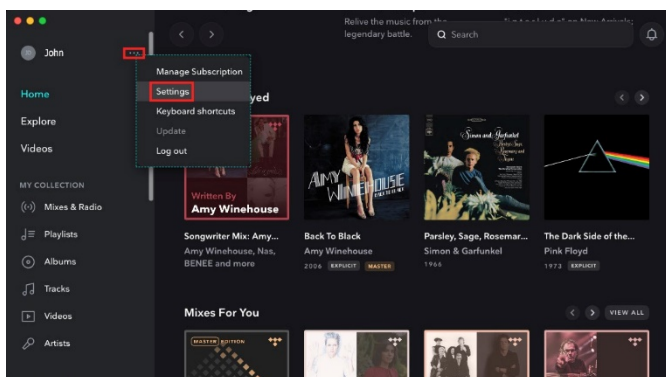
John

Home
Explore
Videos

MY COLLECTION
Mixes & Radio
Playlists
Albums
Tracks
Videos
Artists

Manage Subscription
Settings
Keyboard shortcuts
Update
Log out

Relive the music from the legendary battle.

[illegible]

Search

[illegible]yed

Written By
Amy Winehouse

AMY WINEHOUSE BACK TO BLACK

Parsley, Sage, Rosemary and Thyme
Simon and Garfunkel

Songwriter Mix: Amy...
Amy Winehouse, Nas, BENEE and more

Back To Black
Amy Winehouse
2006 EXPLICIT MASTER

Parsley, Sage, Rosemar...
Simon & Garfunkel
1966

The Dark Side of the...
Pink Floyd
1973 EXPLICIT

Mixes For You
VIEW ALL

MASTER EDITION